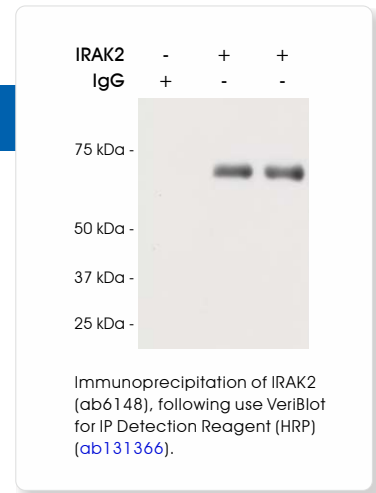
| IRAK2 | - | + | + |
|---|---|---|---|
| IgG | + | - | - |

75 kDa -

50 kDa -

37 kDa -

25 kDa -

Immunoprecipitation of IRAK2 (ab6148), following use VeriBlot for IP Detection Reagent (HRP) (ab131366).